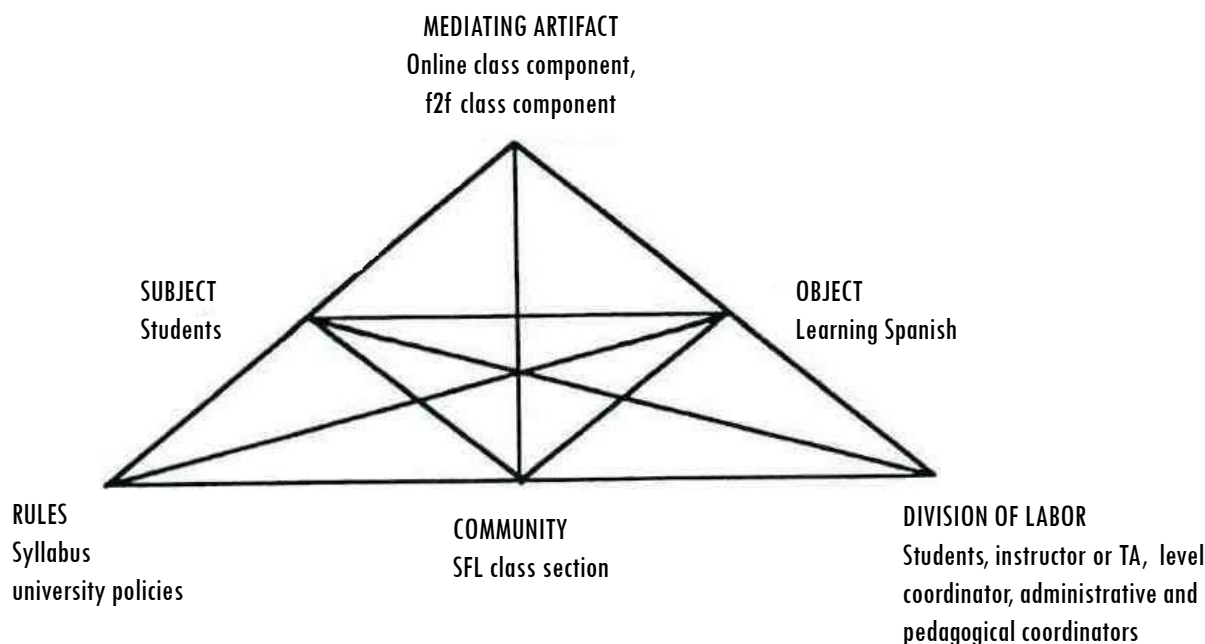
MEDIATING ARTIFACT
Online class component, f2f class component

SUBJECT
Students

OBJECT
Learning Spanish

RULES
Syllabus
university policies

COMMUNITY
SFL class section

DIVISION OF LABOR
Students, instructor or TA, level coordinator, administrative and pedagogical coordinators